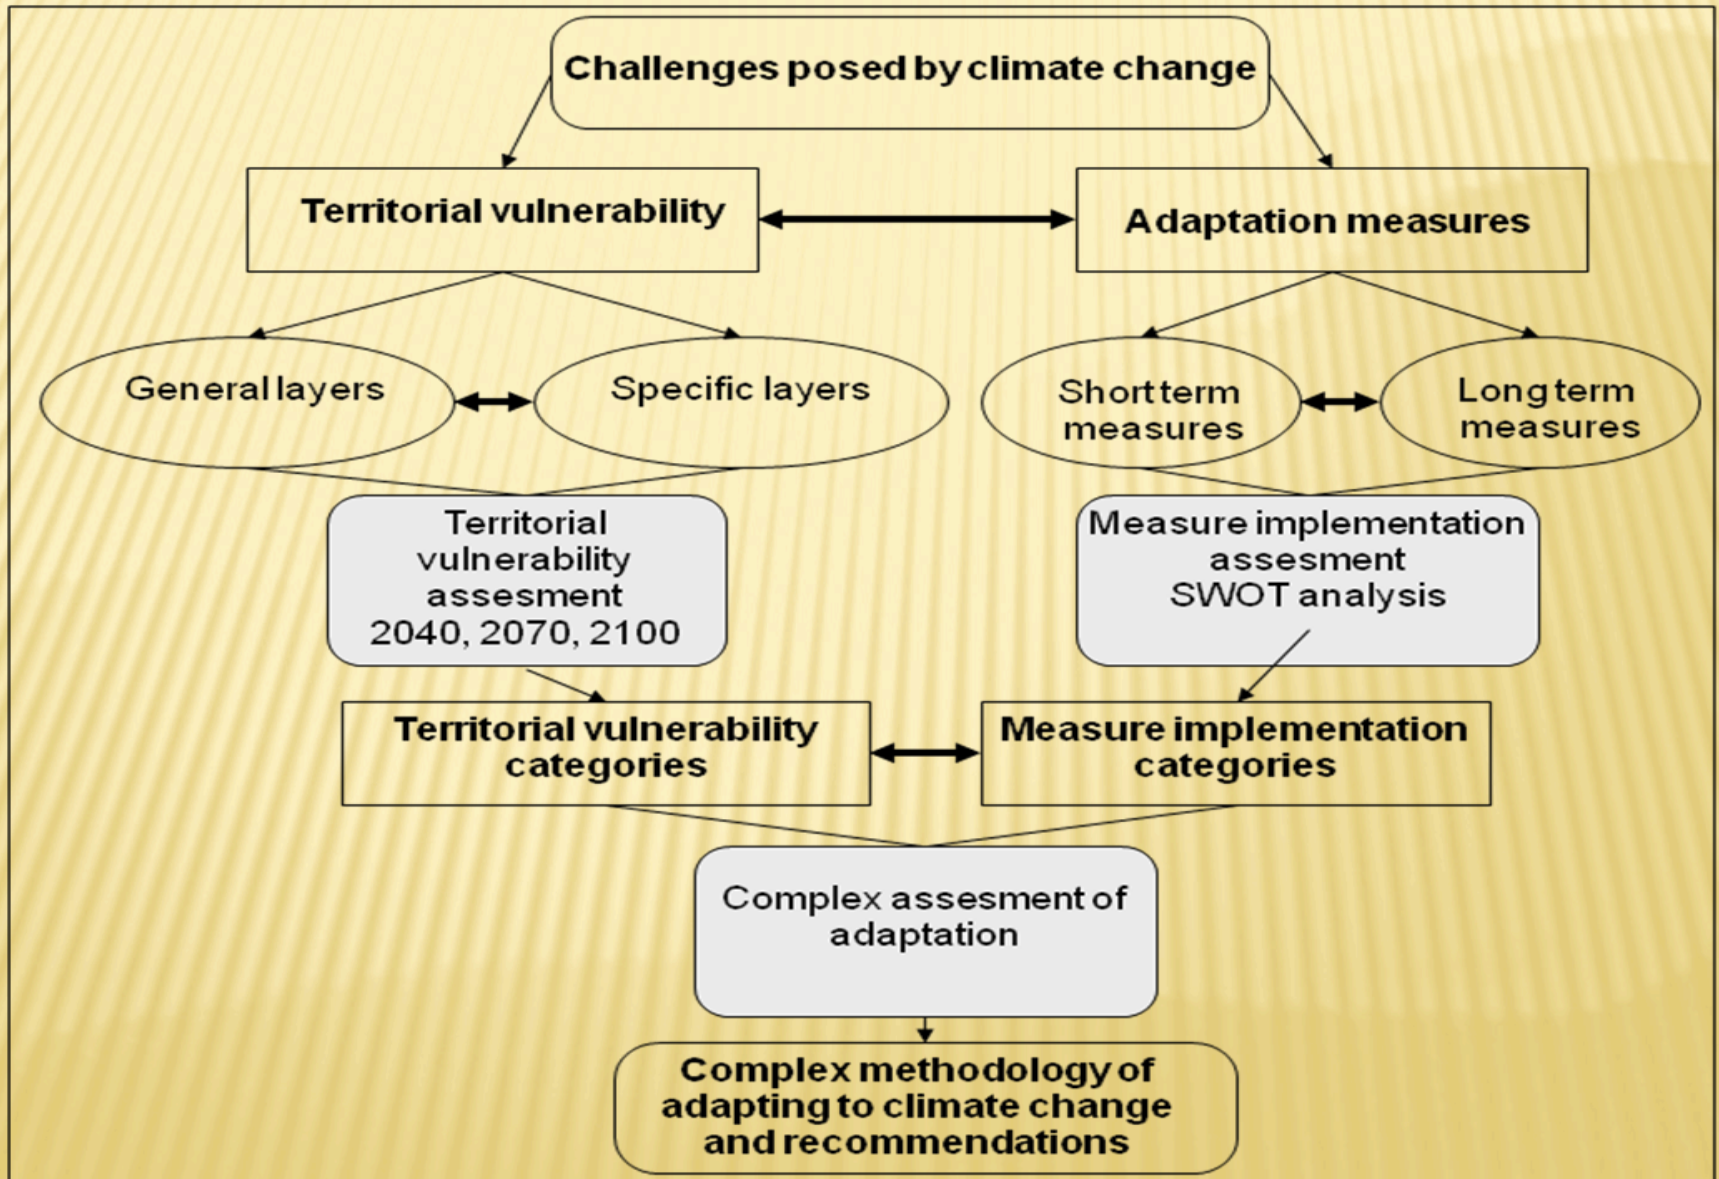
Challenges posed by climate change

Territorial vulnerability

Adaptation measures

General layers

Specific layers

Short term measures

Long term measures

Territorial vulnerability assesment 2040, 2070, 2100

Measure implementation assesment SWOT analysis

Territorial vulnerability categories

Measure implementation categories

Complex assesment of adaptation

Complex methodology of adapting to climate change and recommendations